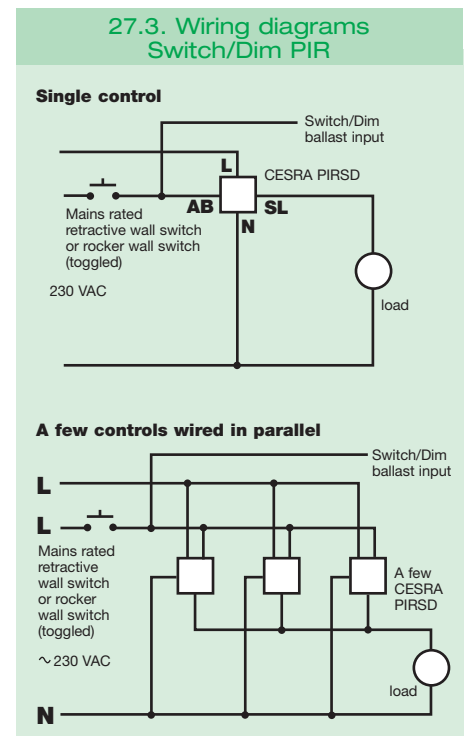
27.3. Wiring diagrams
Switch/Dim PIR

Single control

Switch/Dim
ballast input

L
CESRA PIRSD
AB
SL
N
Mains rated
retractive wall switch
or rocker wall switch
(toggled)

230 VAC

load

A few controls wired in parallel

Switch/Dim
ballast input
L
L
Mains rated
retractive
wall switch
or rocker
wall switch
(toggled)

A few
CESRA
PIRSD

~230 VAC

load
N